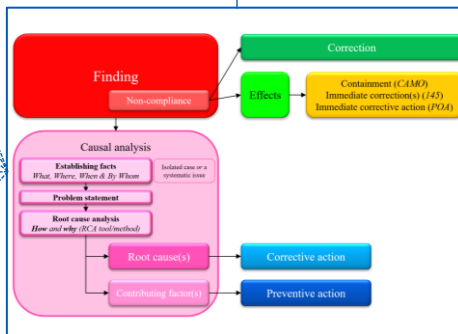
Finding

Non-compliance

Correction

Effects

Containment (*CAMO*)
Immediate correction(s) (*145*)
Immediate corrective action (*POA*)

Causal analysis

Establishing facts
*What, Where, When & By Whom*

Isolated case or a systematic issue

Problem statement

Root cause analysis
*How and why (RCA tool/method)*

Root cause(s)

Corrective action

Contributing factor(s)

Preventive action